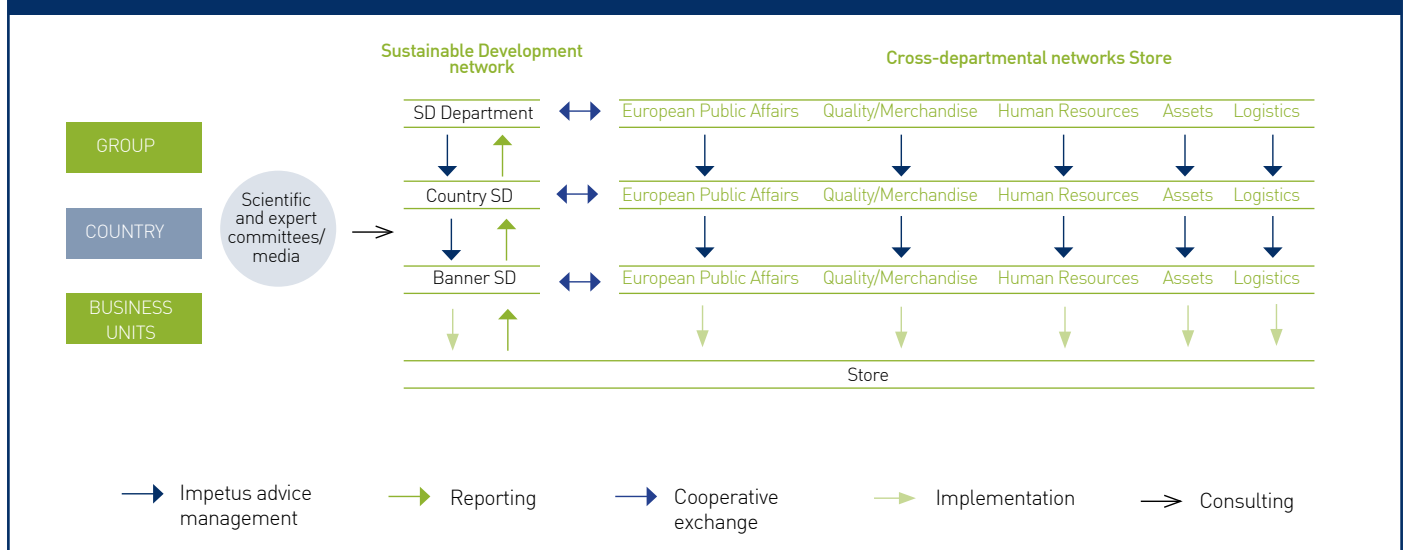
Sustainable Development network

Cross-departmental networks Store

GROUP

COUNTRY

BUSINESS UNITS

Scientific and expert committees/ media

SD Department

Country SD

Banner SD

| European Public Affairs | Quality/Merchandise | Human Resources | Assets | Logistics |
|---|---|---|---|---|
| European Public Affairs | Quality/Merchandise | Human Resources | Assets | Logistics |
| European Public Affairs | Quality/Merchandise | Human Resources | Assets | Logistics |

Store

Impetus advice management

Reporting

Cooperative exchange

Implementation

Consulting